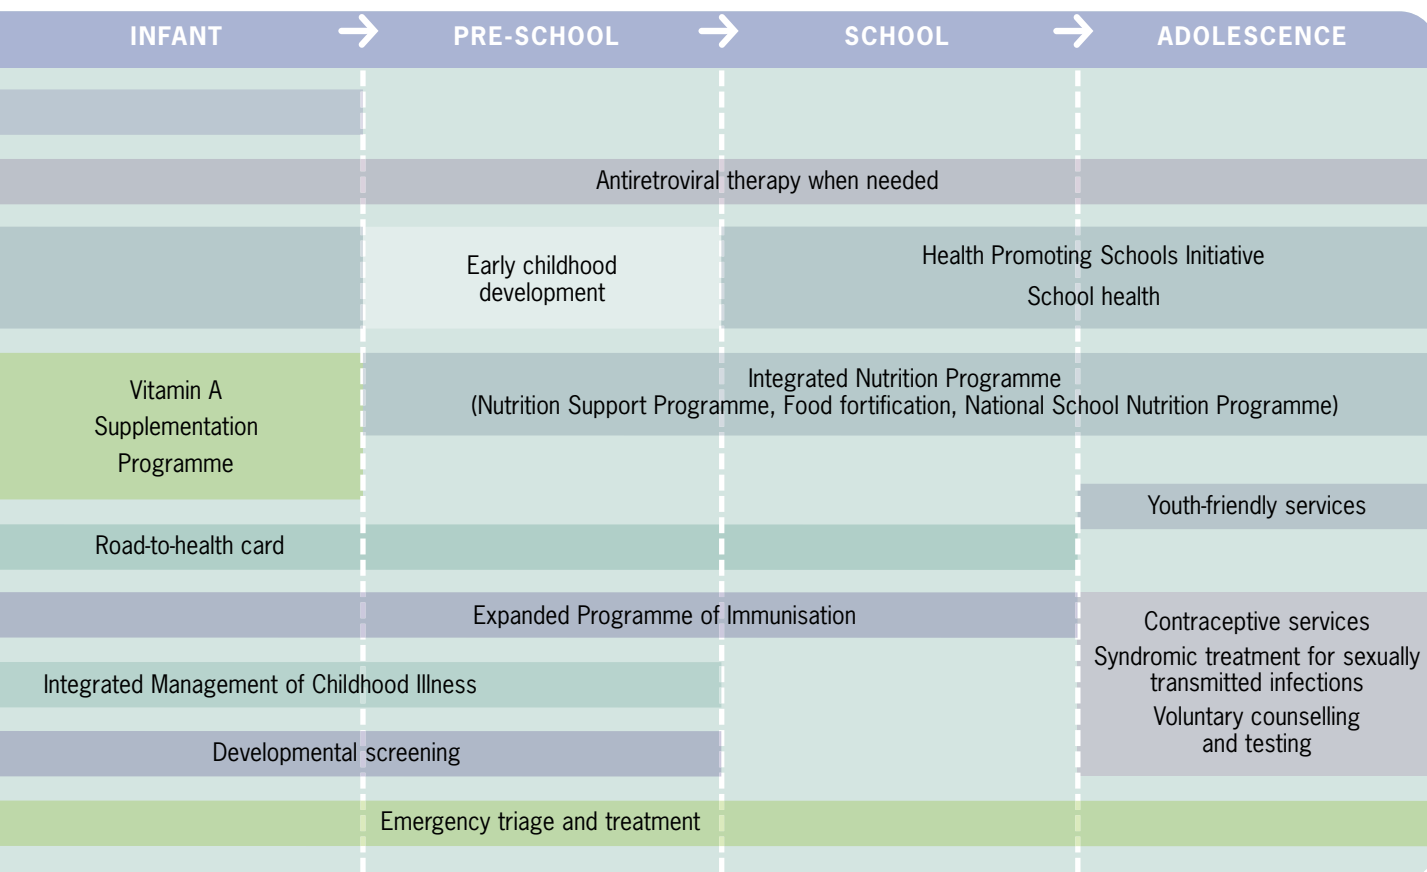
INFANT → PRE-SCHOOL → SCHOOL → ADOLESCENCE

Antiretroviral therapy when needed

Early childhood development

Health Promoting Schools Initiative

School health

Vitamin A Supplementation Programme

Integrated Nutrition Programme (Nutrition Support Programme, Food fortification, National School Nutrition Programme)

Youth-friendly services

Road-to-health card

Expanded Programme of Immunisation

Contraceptive services

Syndromic treatment for sexually transmitted infections

Voluntary counselling and testing

Integrated Management of Childhood Illness

Developmental screening

Emergency triage and treatment